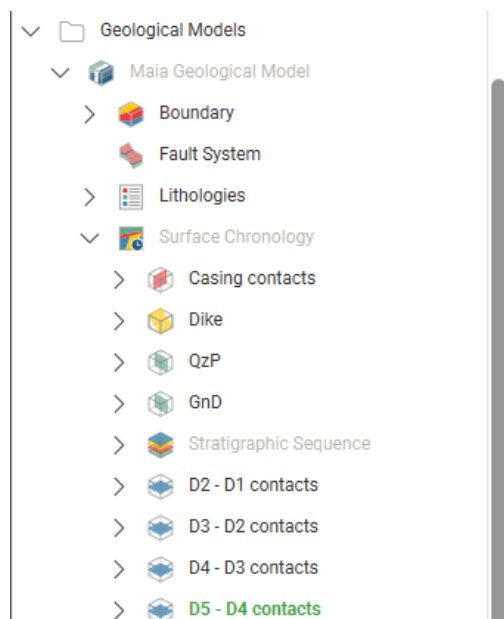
Geological Models
Maia Geological Model
Boundary
Fault System
Lithologies
Surface Chronology
Casing contacts
Dike
QzP
GnD
Stratigraphic Sequence
D2 - D1 contacts
D3 - D2 contacts
D4 - D3 contacts
D5 - D4 contacts